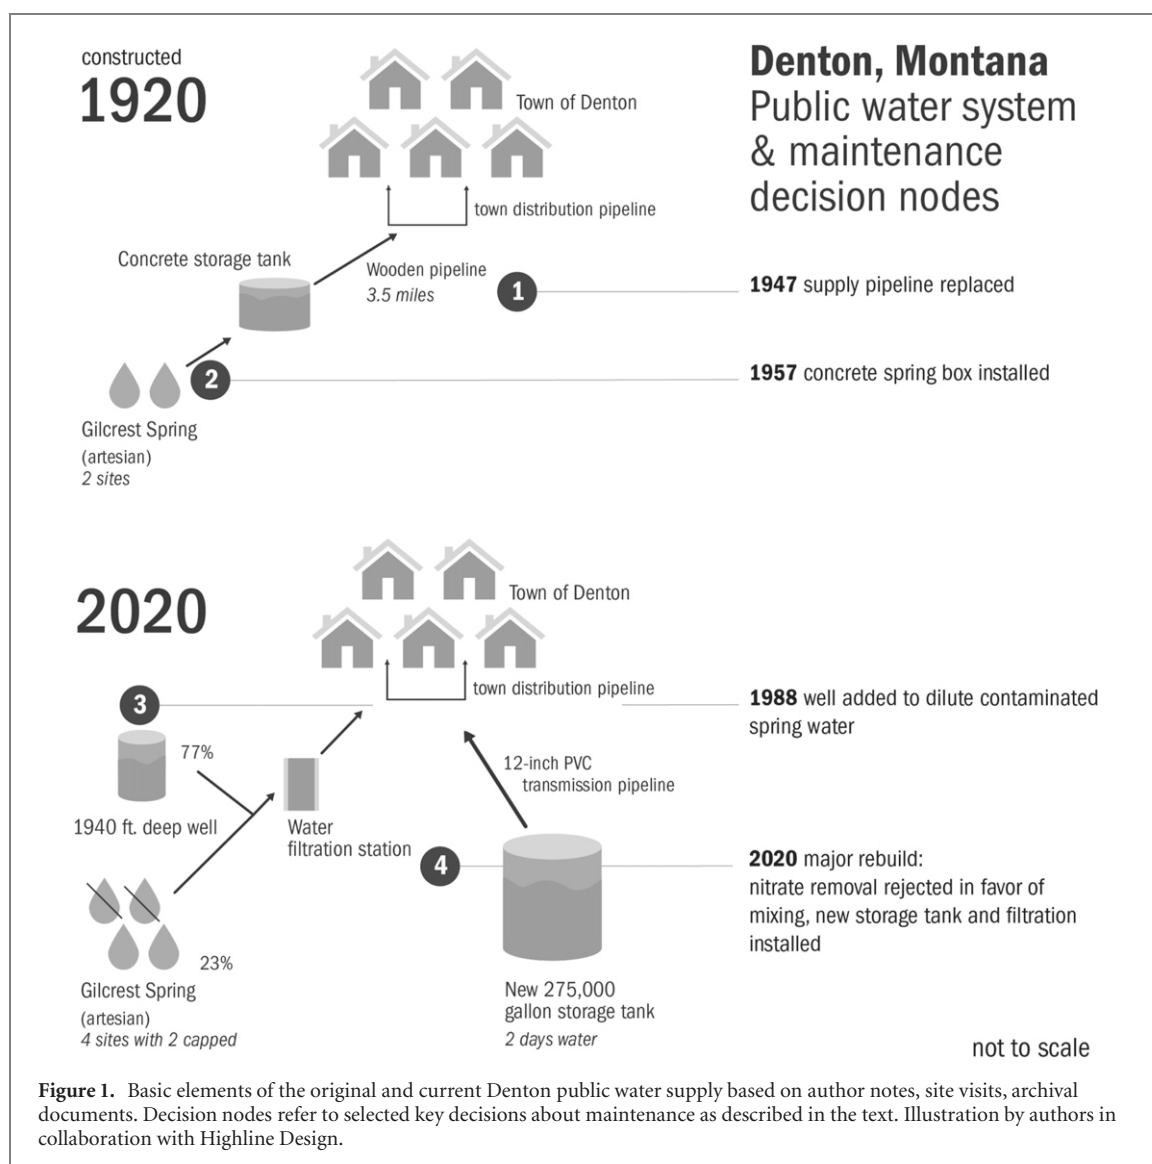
constructed
1920

Town of Denton

town distribution pipeline

Concrete storage tank

Wooden pipeline
3.5 miles

1

2

Gilcrest Spring
(artesian)
2 sites

Denton, Montana
Public water system
& maintenance
decision nodes

1947 supply pipeline replaced

1957 concrete spring box installed

2020

Town of Denton

town distribution pipeline

3

77%

1940 ft. deep well

Water
filtration station

12-inch PVC
transmission pipeline

4

23%

Gilcrest Spring
(artesian)
4 sites with 2 capped

New 275,000
gallon storage tank
2 days water

1988 well added to dilute contaminated spring water

2020 major rebuild:
nitrate removal rejected in favor of mixing, new storage tank and filtration installed

not to scale

Figure 1. Basic elements of the original and current Denton public water supply based on author notes, site visits, archival documents. Decision nodes refer to selected key decisions about maintenance as described in the text. Illustration by authors in collaboration with Highline Design.